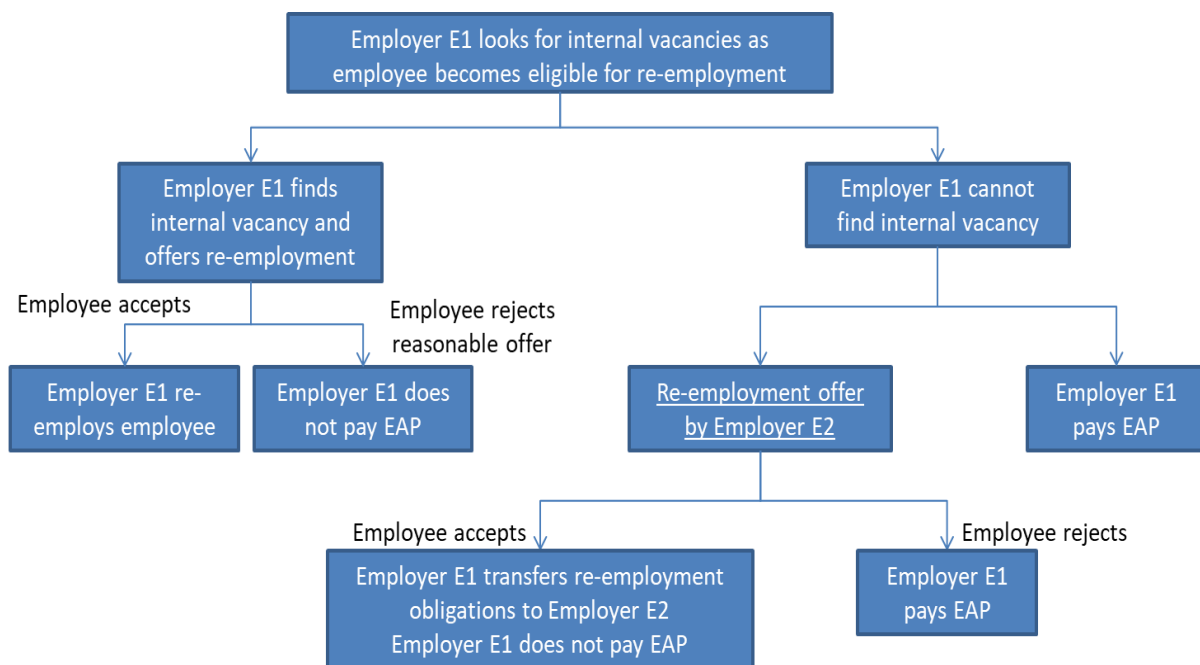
Employer E1 looks for internal vacancies as employee becomes eligible for re-employment

Employer E1 finds internal vacancy and offers re-employment

Employer E1 cannot find internal vacancy

Employee accepts

Employee rejects reasonable offer

Employer E1 re-employs employee

Employer E1 does not pay EAP

Re-employment offer by Employer E2

Employer E1 pays EAP

Employee accepts

Employee rejects

Employer E1 transfers re-employment obligations to Employer E2
Employer E1 does not pay EAP

Employer E1 pays EAP